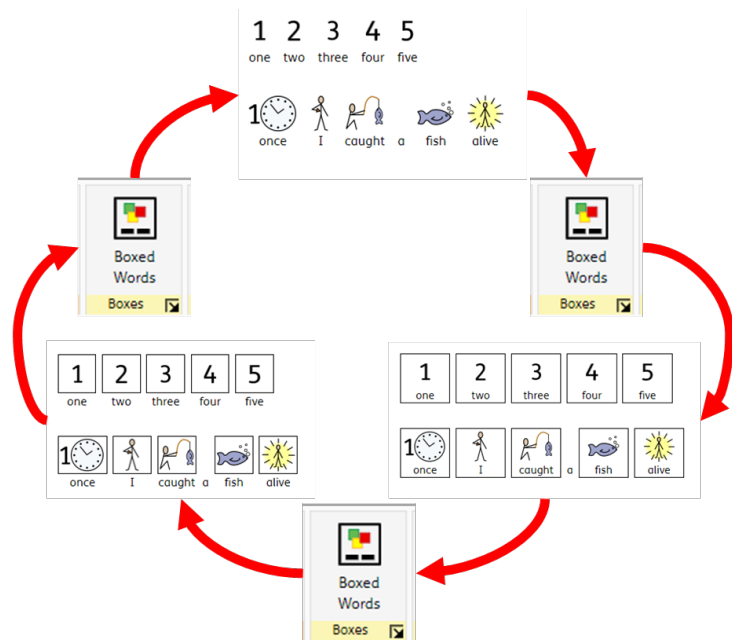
1 2 3 4 5
one two three four five

once I caught a fish alive

Boxed Words
Boxes

1 2 3 4 5
one two three four five

once I caught a fish alive

Boxed Words
Boxes

1 2 3 4 5
one two three four five

once I caught a fish alive

Boxed Words
Boxes